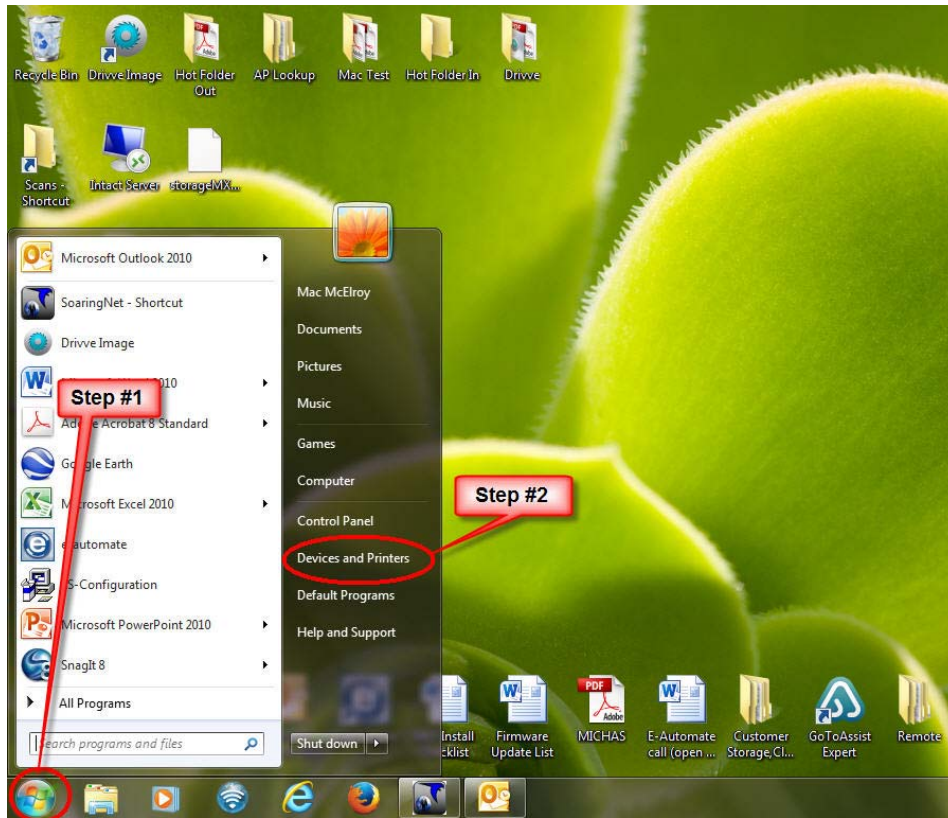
Recycle Bin Drivve Image Hot Folder Out AP Lookup Mac Test Hot Folder In Drivve

Scans - Shortcut Intact Server storageMX...

Microsoft Outlook 2010

SoaringNet - Shortcut

Drivve Image

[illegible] 2010

Step #1

Ado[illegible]e Acrobat 8 Standard

Go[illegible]gle Earth

M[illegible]rosoft Excel 2010

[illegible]automate

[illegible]S-Configuration

Microsoft PowerPoint 2010

SnagIt 8

All Programs

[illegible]earch programs and files

Mac McElroy

Documents

Pictures

Music

Games

Computer

Control Panel

Step #2

Devices and Printers

Default Programs

Help and Support

Shut down

Install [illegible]cklist Firmware Update List MICHAS E-Automate call (open ... Customer Storage,Cl... GoToAssist Expert Remote

PDF Adobe